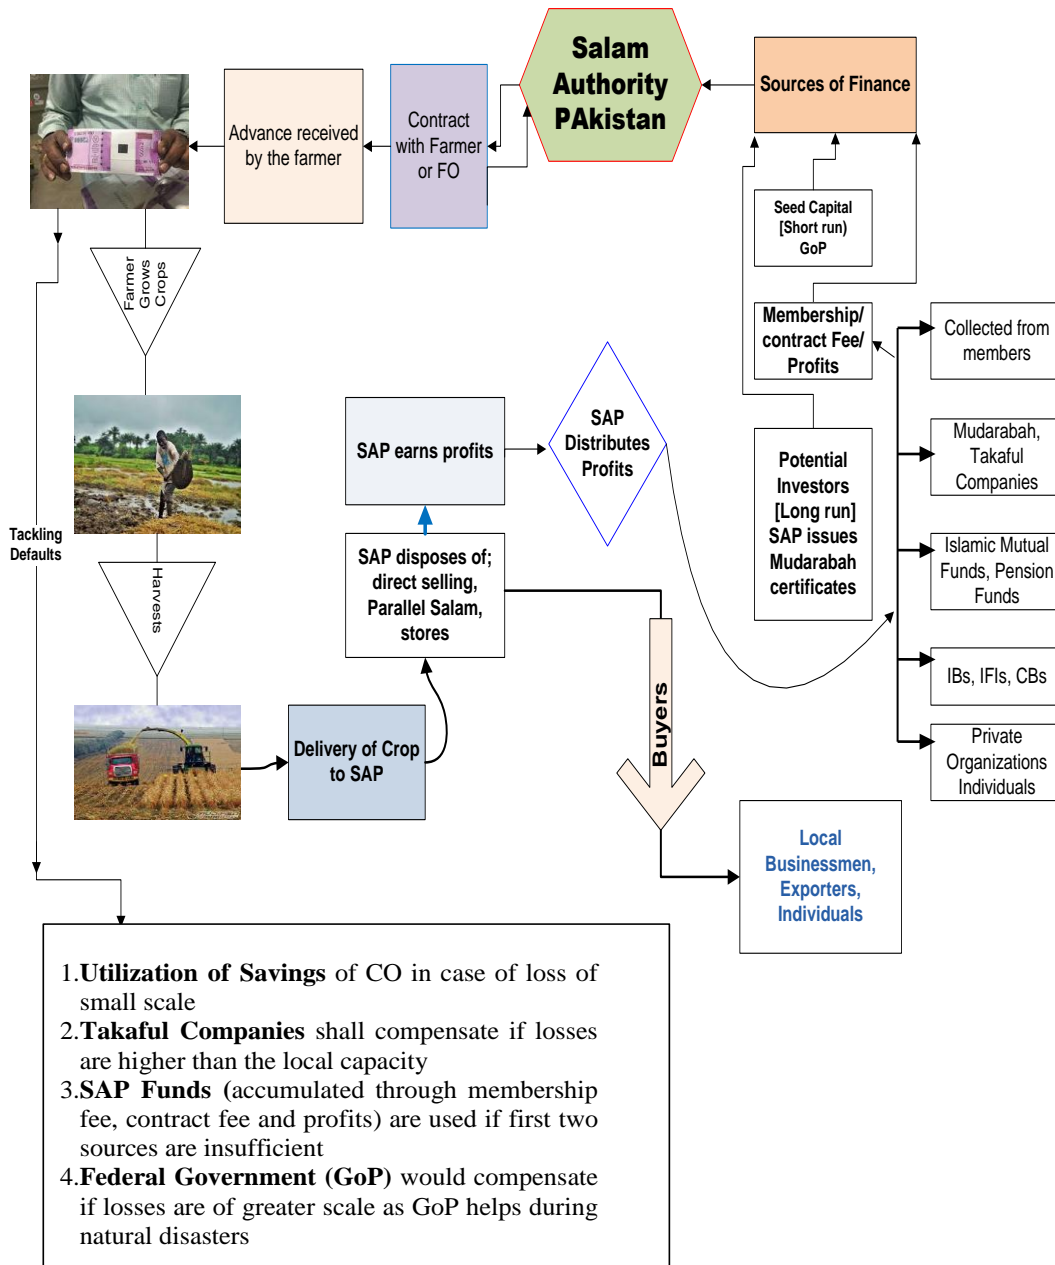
Salam Authority PAkistan

Sources of Finance

Contract with Farmer or FO

Advance received by the farmer

Seed Capital [Short run] GoP

Membership/ contract Fee/ Profits

Collected from members

Farmer Grows Crops

SAP earns profits

SAP Distributes Profits

Potential Investors [Long run] SAP issues Mudarabah certificates

Mudarabah, Takaful Companies

Tackling Defaults

SAP disposes of; direct selling, Parallel Salam, stores

Islamic Mutual Funds, Pension Funds

Harvests

IBs, IFIs, CBs

Buyers

Private Organizations Individuals

Delivery of Crop to SAP

Local Businessmen, Exporters, Individuals

1. **Utilization of Savings** of CO in case of loss of small scale
2. **Takaful Companies** shall compensate if losses are higher than the local capacity
3. **SAP Funds (**accumulated through membership fee, contract fee and profits) are used if first two sources are insufficient
4. **Federal Government (GoP)** would compensate if losses are of greater scale as GoP helps during natural disasters